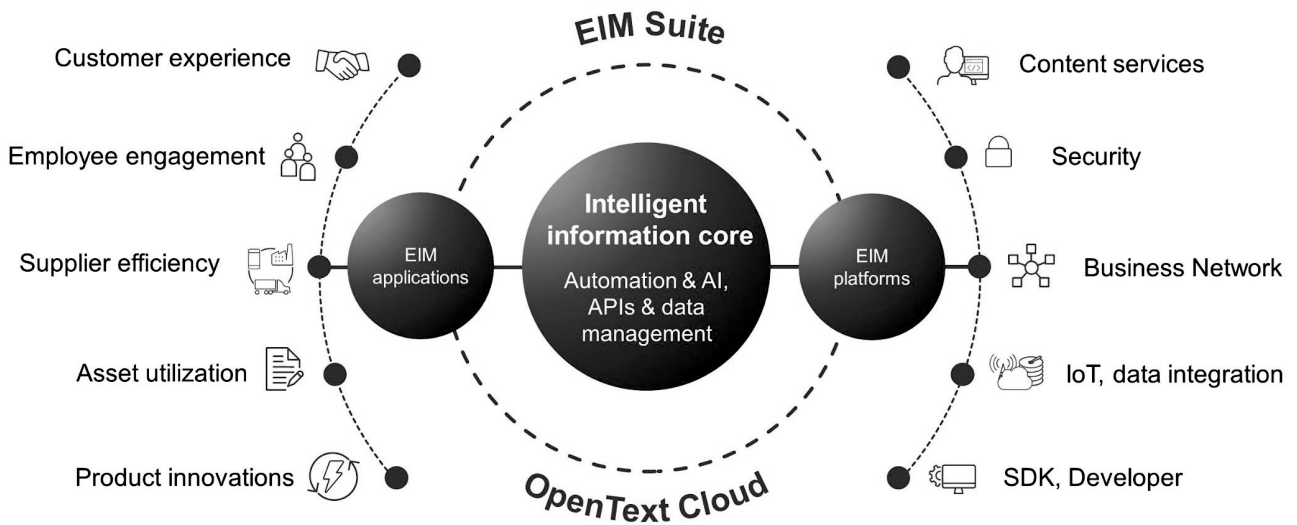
EIM Suite

Customer experience

Employee engagement

Supplier efficiency

Asset utilization

Product innovations

EIM applications

Intelligent information core

Automation & AI, APIs & data management

EIM platforms

Content services

Security

Business Network

IoT, data integration

SDK, Developer

OpenText Cloud